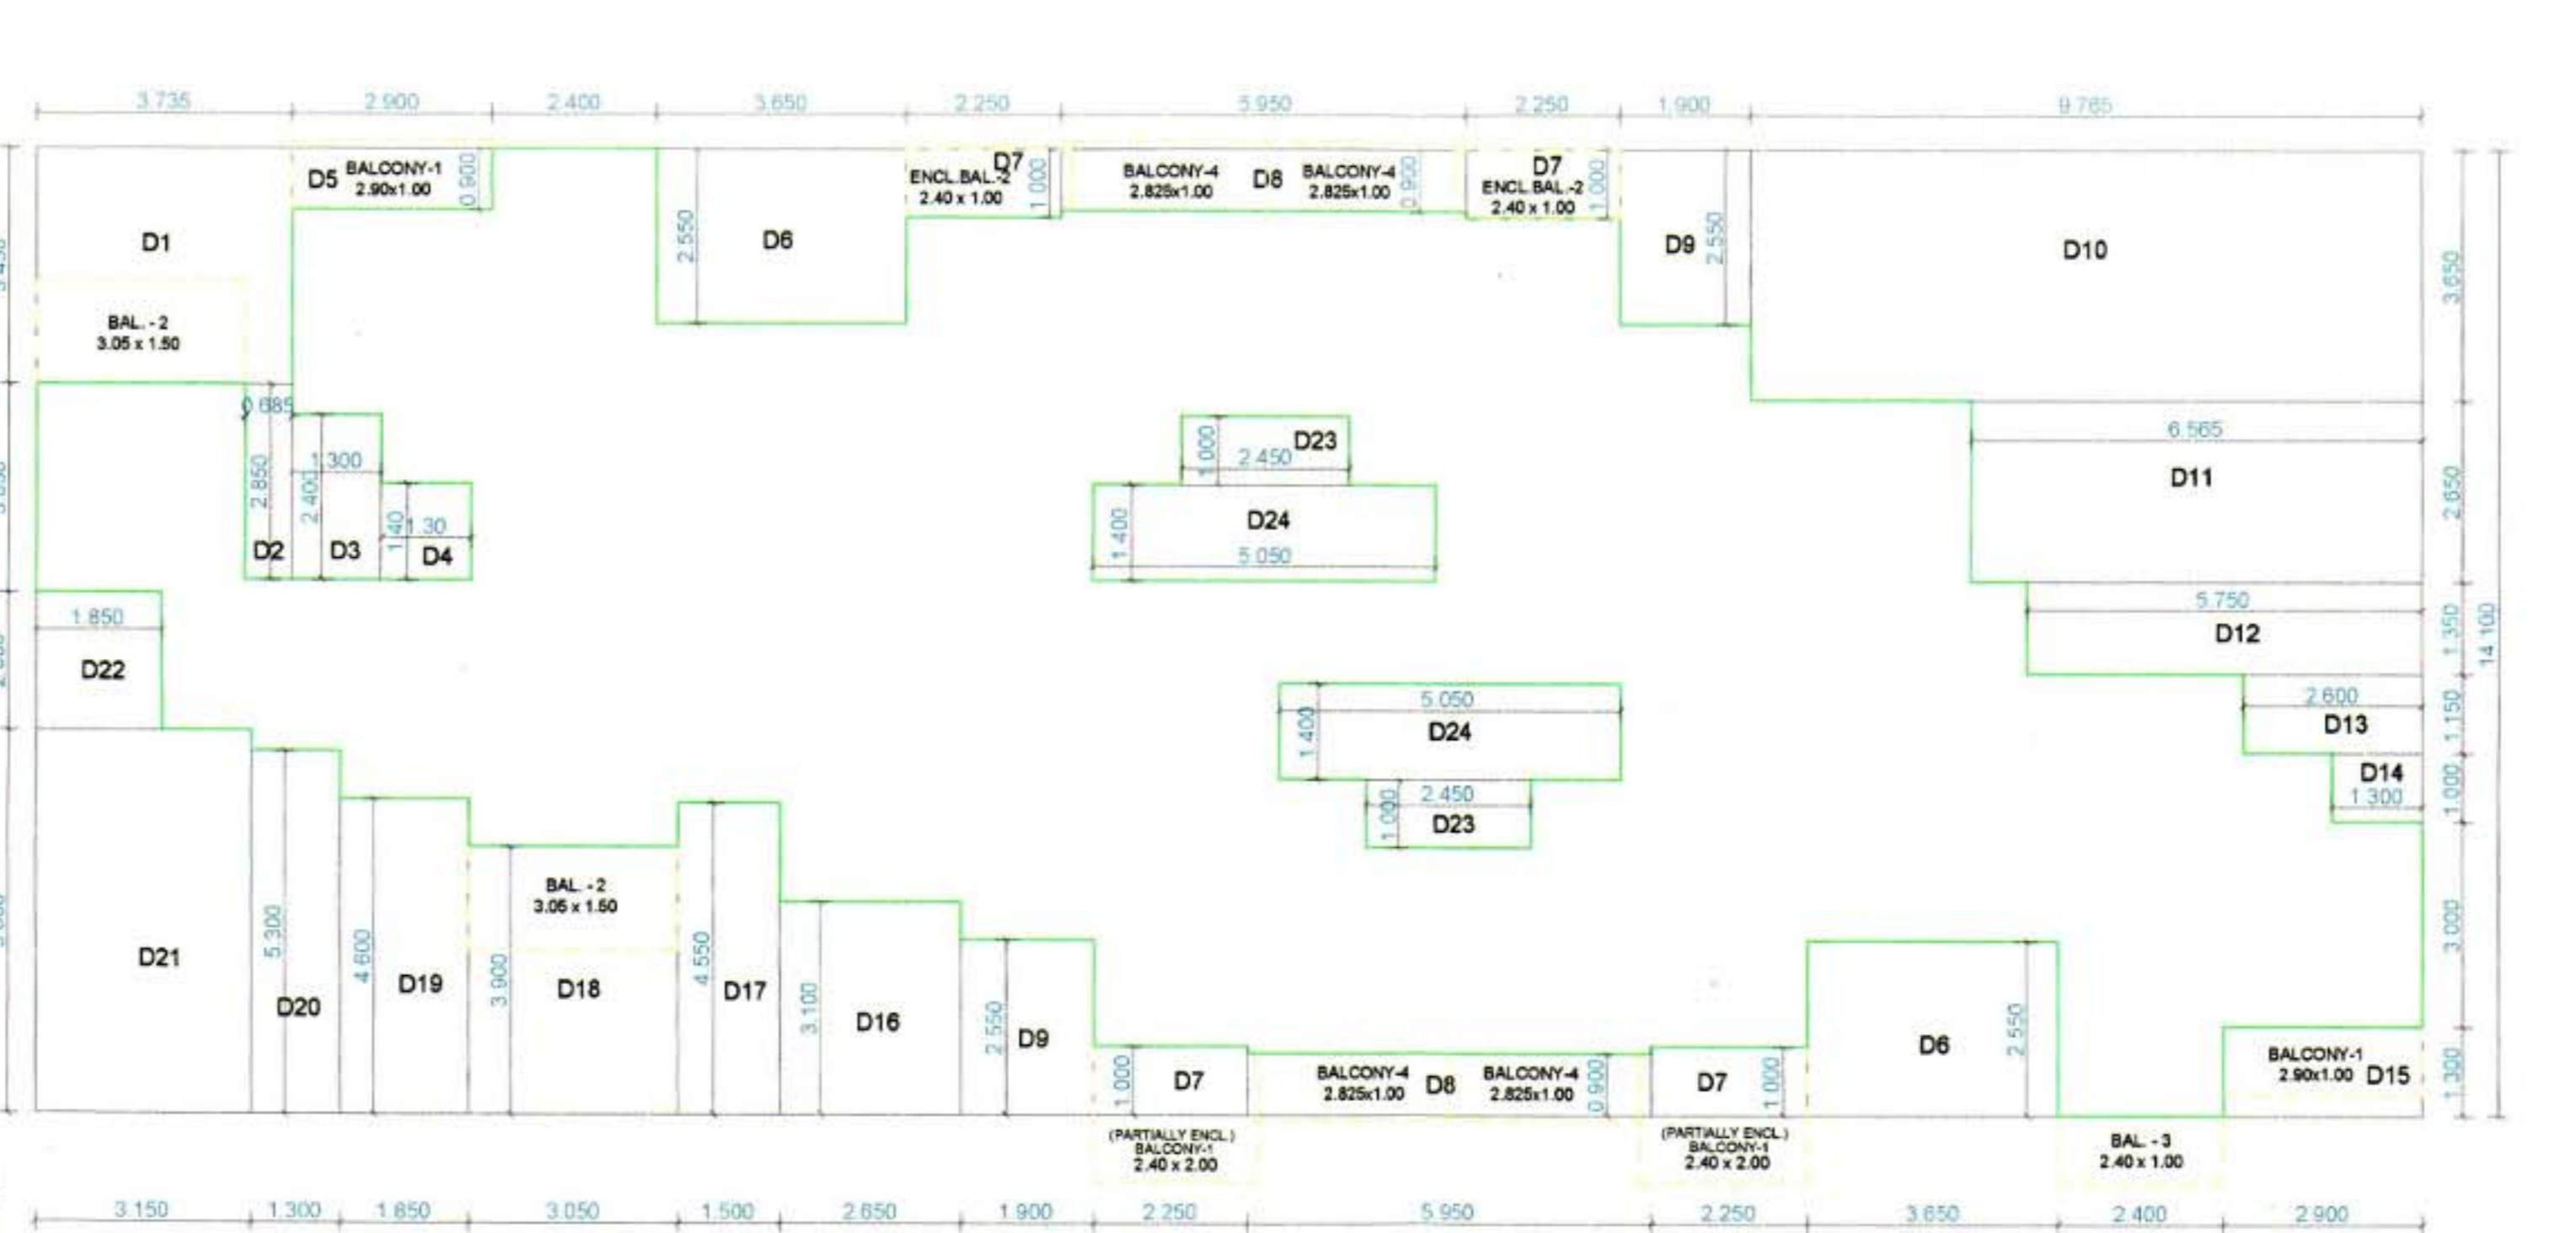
3.735 2.900 2.400 3.650 2.250 5.950 2.250 1.900 9.765

D5 BALCONY-1 2.90x1.00 0.900

D7 ENCL.BAL.-2 2.40 x 1.00 1.000

BALCONY-4 2.825x1.00 D8 BALCONY-4 2.825x1.00 0.900

D7 ENCL.BAL.-2 2.40 x 1.00 1.000

D1

BAL. - 2 3.05 x 1.50

2.550 D6

D9 2.550

D10

3.650

0.685

1.300

2.850 2.400

1.40 1.30

D2 D3 D4

1.000 2.450 D23

1.400 D24 5.050

6.565

D11

2.650

5.750

D12

1.350 14.100

1.850

D22

5.050

1.400 D24

2.450

1.000 D23

2.600

D13

1.150

D14

1.300

1.000

BAL. - 2 3.05 x 1.50

D21 5.300 D20 4.600 D19 3.900 D18 4.550 D17 3.100 D16 2.550 D9

3.000

1.000 D7 BALCONY-4 2.825x1.00 D8 BALCONY-4 2.825x1.00 0.900 D7 1.000

D6 2.550

BALCONY-1 2.90x1.00 D15

1.300

(PARTIALLY ENCL.) BALCONY-1 2.40 x 2.00

(PARTIALLY ENCL.) BALCONY-1 2.40 x 2.00

BAL. - 3 2.40 x 1.00

3.150 1.300 1.850 3.050 1.500 2.650 1.900 2.250 5.950 2.250 3.650 2.400 2.900